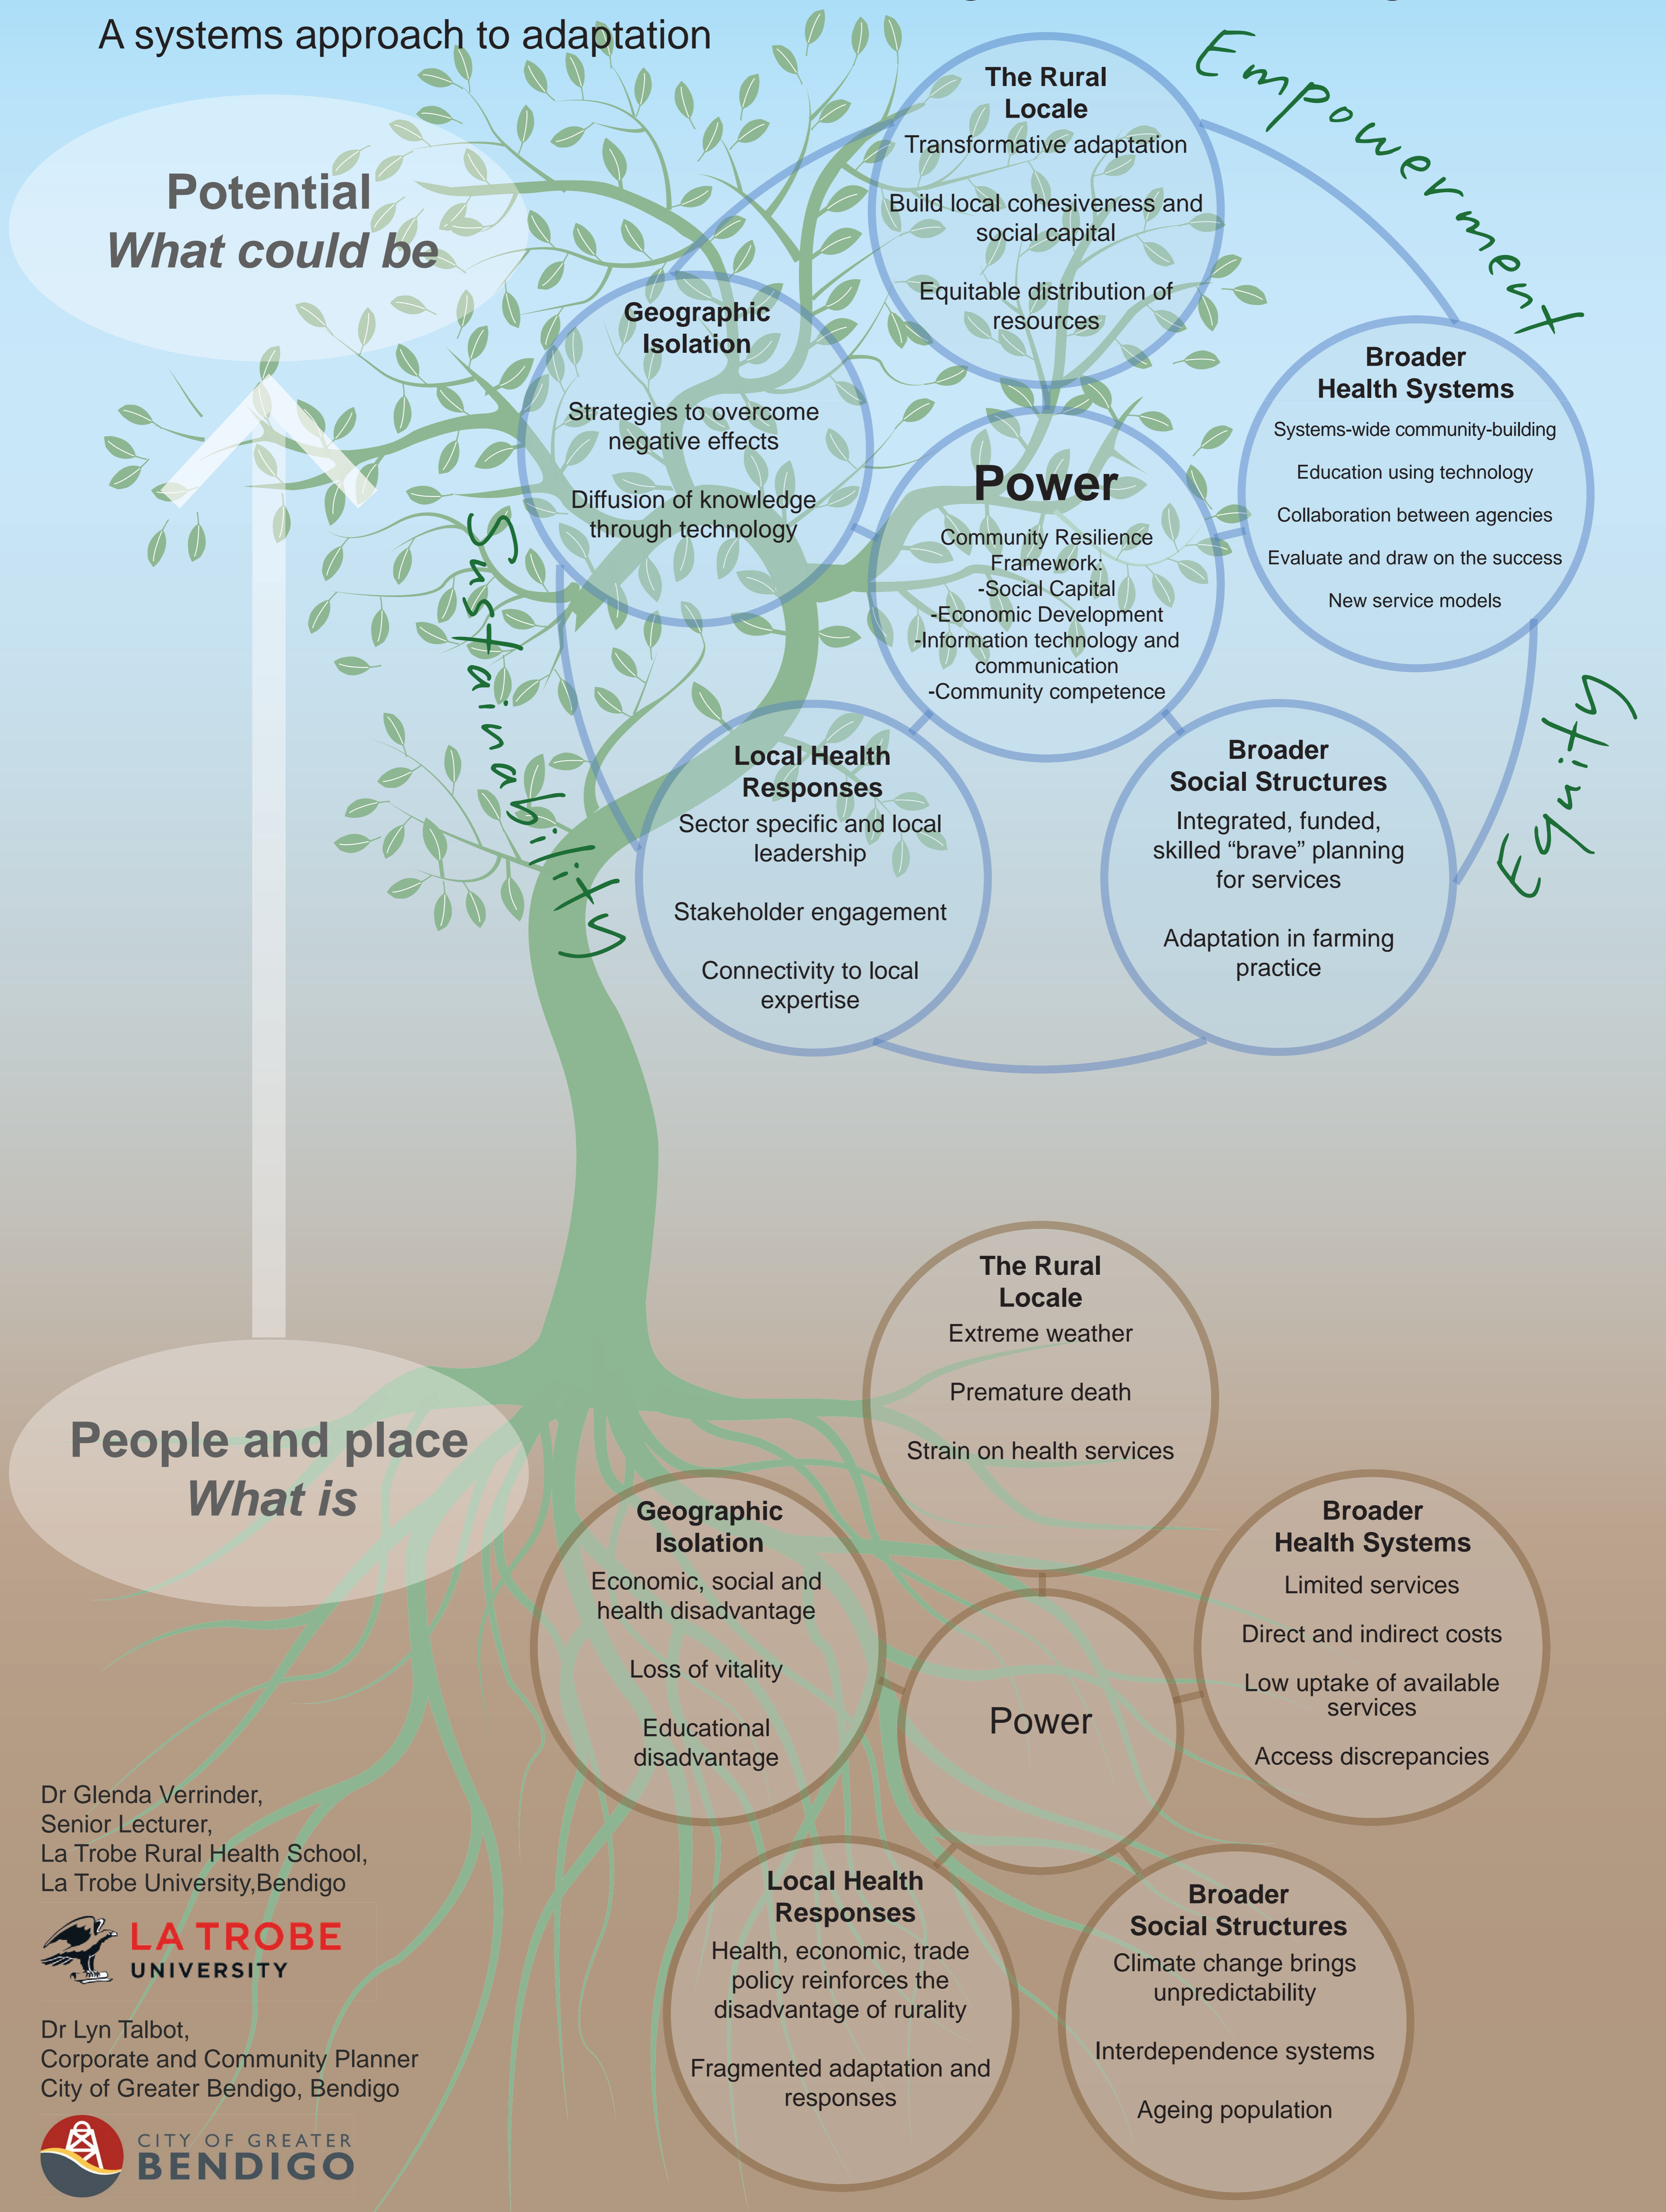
A systems approach to adaptation

Potential
What could be

Empowerment

The Rural Locale
Transformative adaptation

Build local cohesiveness and social capital

Equitable distribution of resources

Geographic Isolation

Strategies to overcome negative effects

Diffusion of knowledge through technology

Sustainability

Power
Community Resilience Framework:
-Social Capital
-Economic Development
-Information technology and communication
-Community competence

Broader Health Systems
Systems-wide community-building
Education using technology
Collaboration between agencies
Evaluate and draw on the success
New service models

Equity

Local Health Responses
Sector specific and local leadership

Stakeholder engagement

Connectivity to local expertise

Broader Social Structures
Integrated, funded, skilled "brave" planning for services

Adaptation in farming practice

People and place
What is

The Rural Locale
Extreme weather

Premature death

Strain on health services

Geographic Isolation
Economic, social and health disadvantage

Loss of vitality

Educational disadvantage

Power

Broader Health Systems
Limited services

Direct and indirect costs

Low uptake of available services

Access discrepancies

Local Health Responses
Health, economic, trade policy reinforces the disadvantage of rurality

Fragmented adaptation and responses

Broader Social Structures
Climate change brings unpredictability

Interdependence systems

Ageing population

Dr Glenda Verrinder,
Senior Lecturer,
La Trobe Rural Health School,
La Trobe University,Bendigo

LA TROBE UNIVERSITY

Dr Lyn Talbot,
Corporate and Community Planner
City of Greater Bendigo, Bendigo

CITY OF GREATER BENDIGO